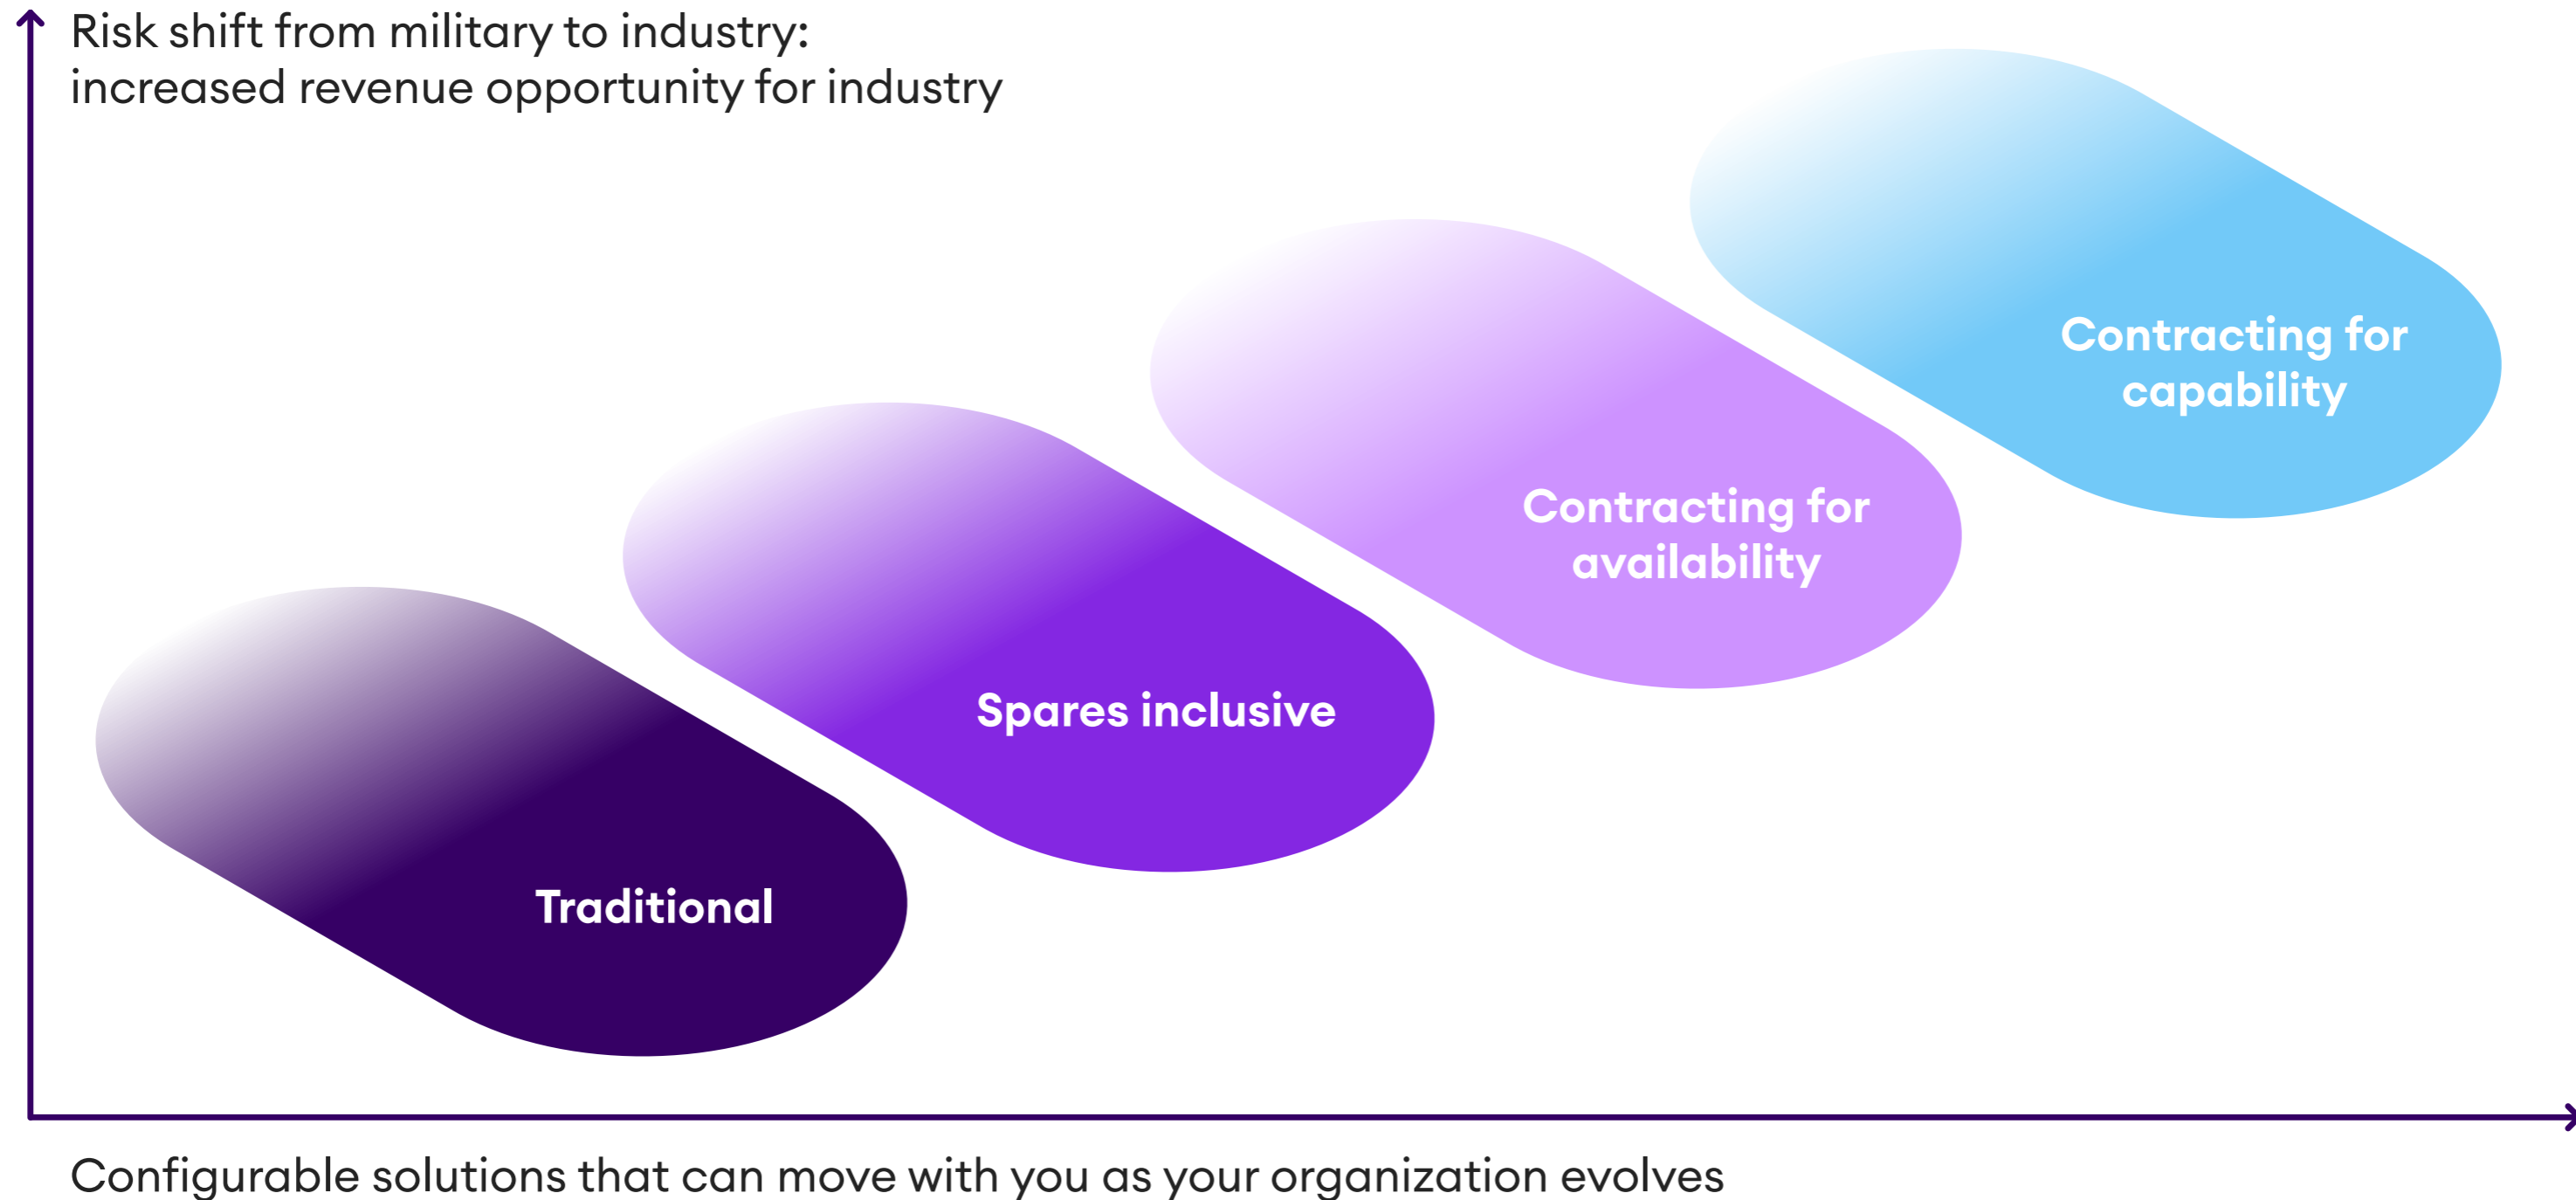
Risk shift from military to industry:
increased revenue opportunity for industry

Contracting for capability

Contracting for availability

Spares inclusive

Traditional

Configurable solutions that can move with you as your organization evolves